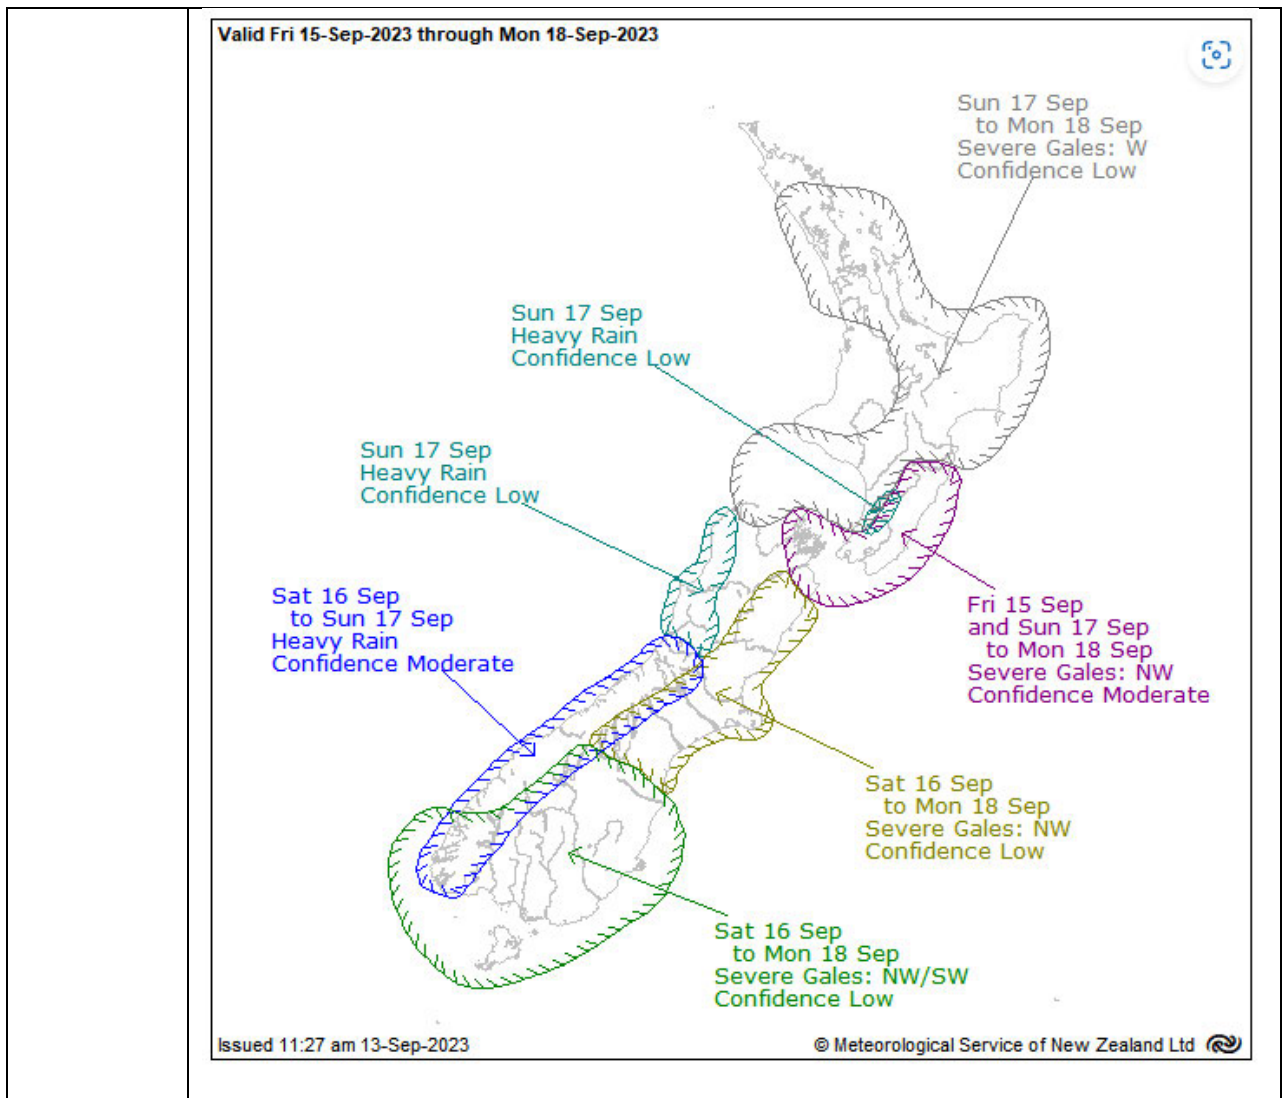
Valid Fri 15-Sep-2023 through Mon 18-Sep-2023

Sun 17 Sep
to Mon 18 Sep
Severe Gales: W
Confidence Low

Sun 17 Sep
Heavy Rain
Confidence Low

Sun 17 Sep
Heavy Rain
Confidence Low

Sat 16 Sep
to Sun 17 Sep
Heavy Rain
Confidence Moderate

Fri 15 Sep
and Sun 17 Sep
to Mon 18 Sep
Severe Gales: NW
Confidence Moderate

Sat 16 Sep
to Mon 18 Sep
Severe Gales: NW
Confidence Low

Sat 16 Sep
to Mon 18 Sep
Severe Gales: NW/SW
Confidence Low

Issued 11:27 am 13-Sep-2023

© Meteorological Service of New Zealand Ltd